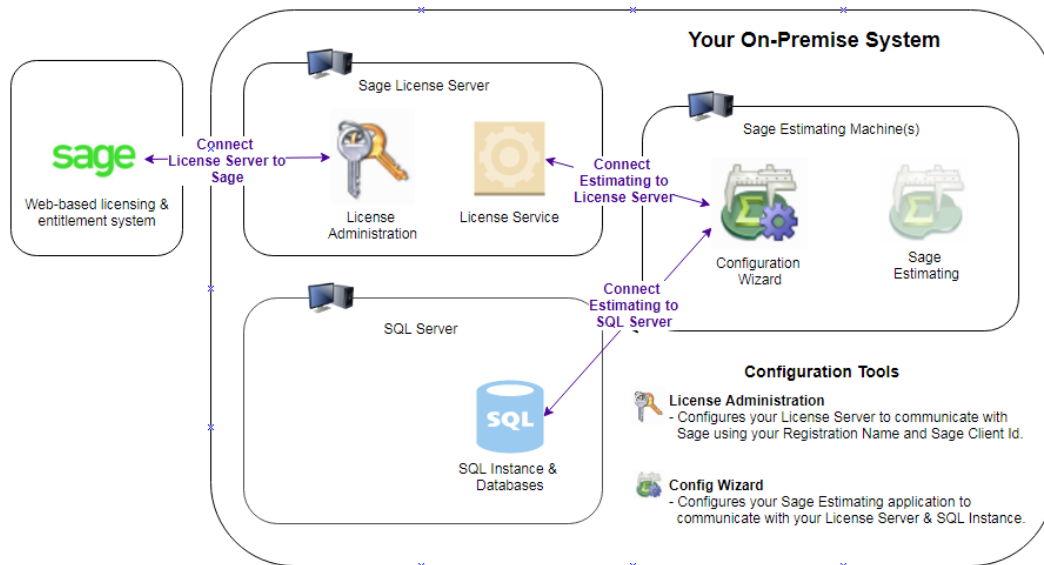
Your On-Premise System

sage

Web-based licensing & entitlement system

Connect License Server to Sage

Sage License Server

License Administration

License Service

Connect Estimating to License Server

Sage Estimating Machine(s)

Configuration Wizard

Sage Estimating

Connect Estimating to SQL Server

SQL Server

SQL

SQL Instance & Databases

Configuration Tools

License Administration
- Configures your License Server to communicate with Sage using your Registration Name and Sage Client Id.

Config Wizard
- Configures your Sage Estimating application to communicate with your License Server & SQL Instance.